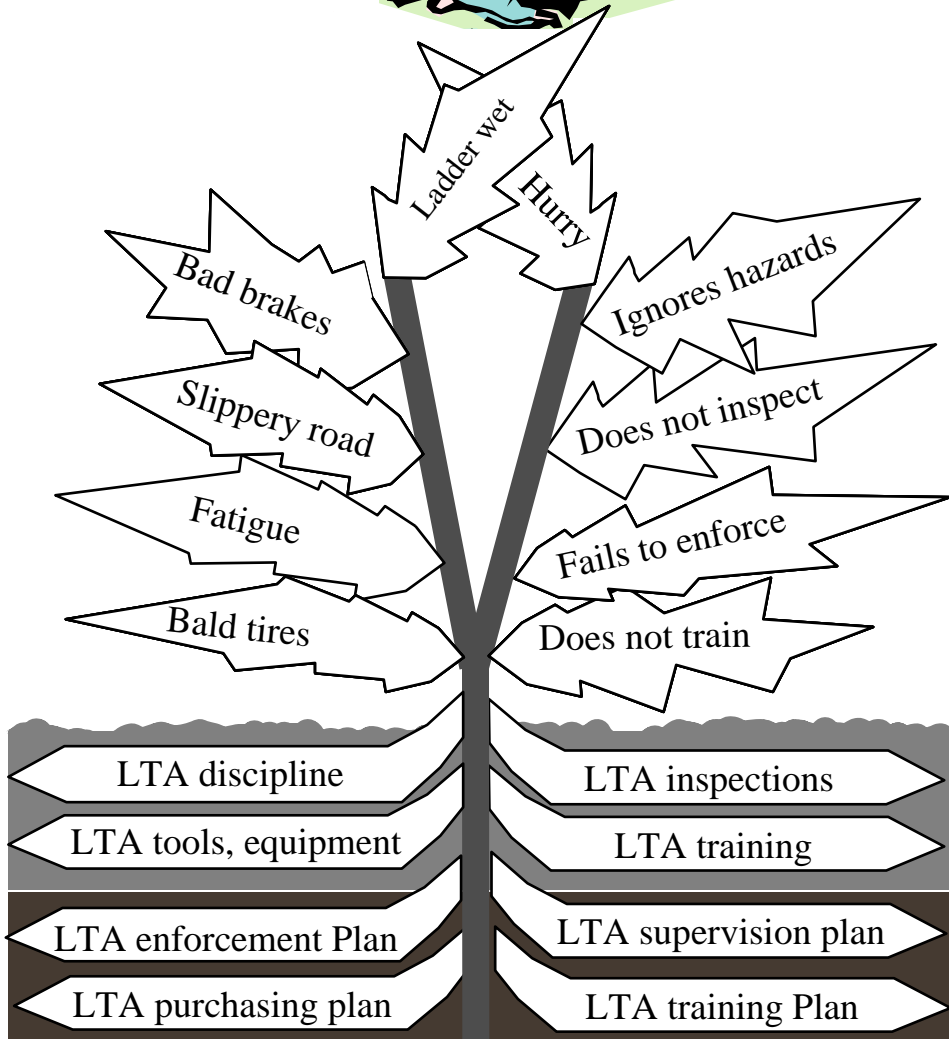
Ladder wet

Hurry

Bad brakes

Ignores hazards

Slippery road

Does not inspect

Fatigue

Fails to enforce

Bald tires

Does not train

LTA discipline

LTA inspections

LTA tools, equipment

LTA training

LTA enforcement Plan

LTA supervision plan

LTA purchasing plan

LTA training Plan